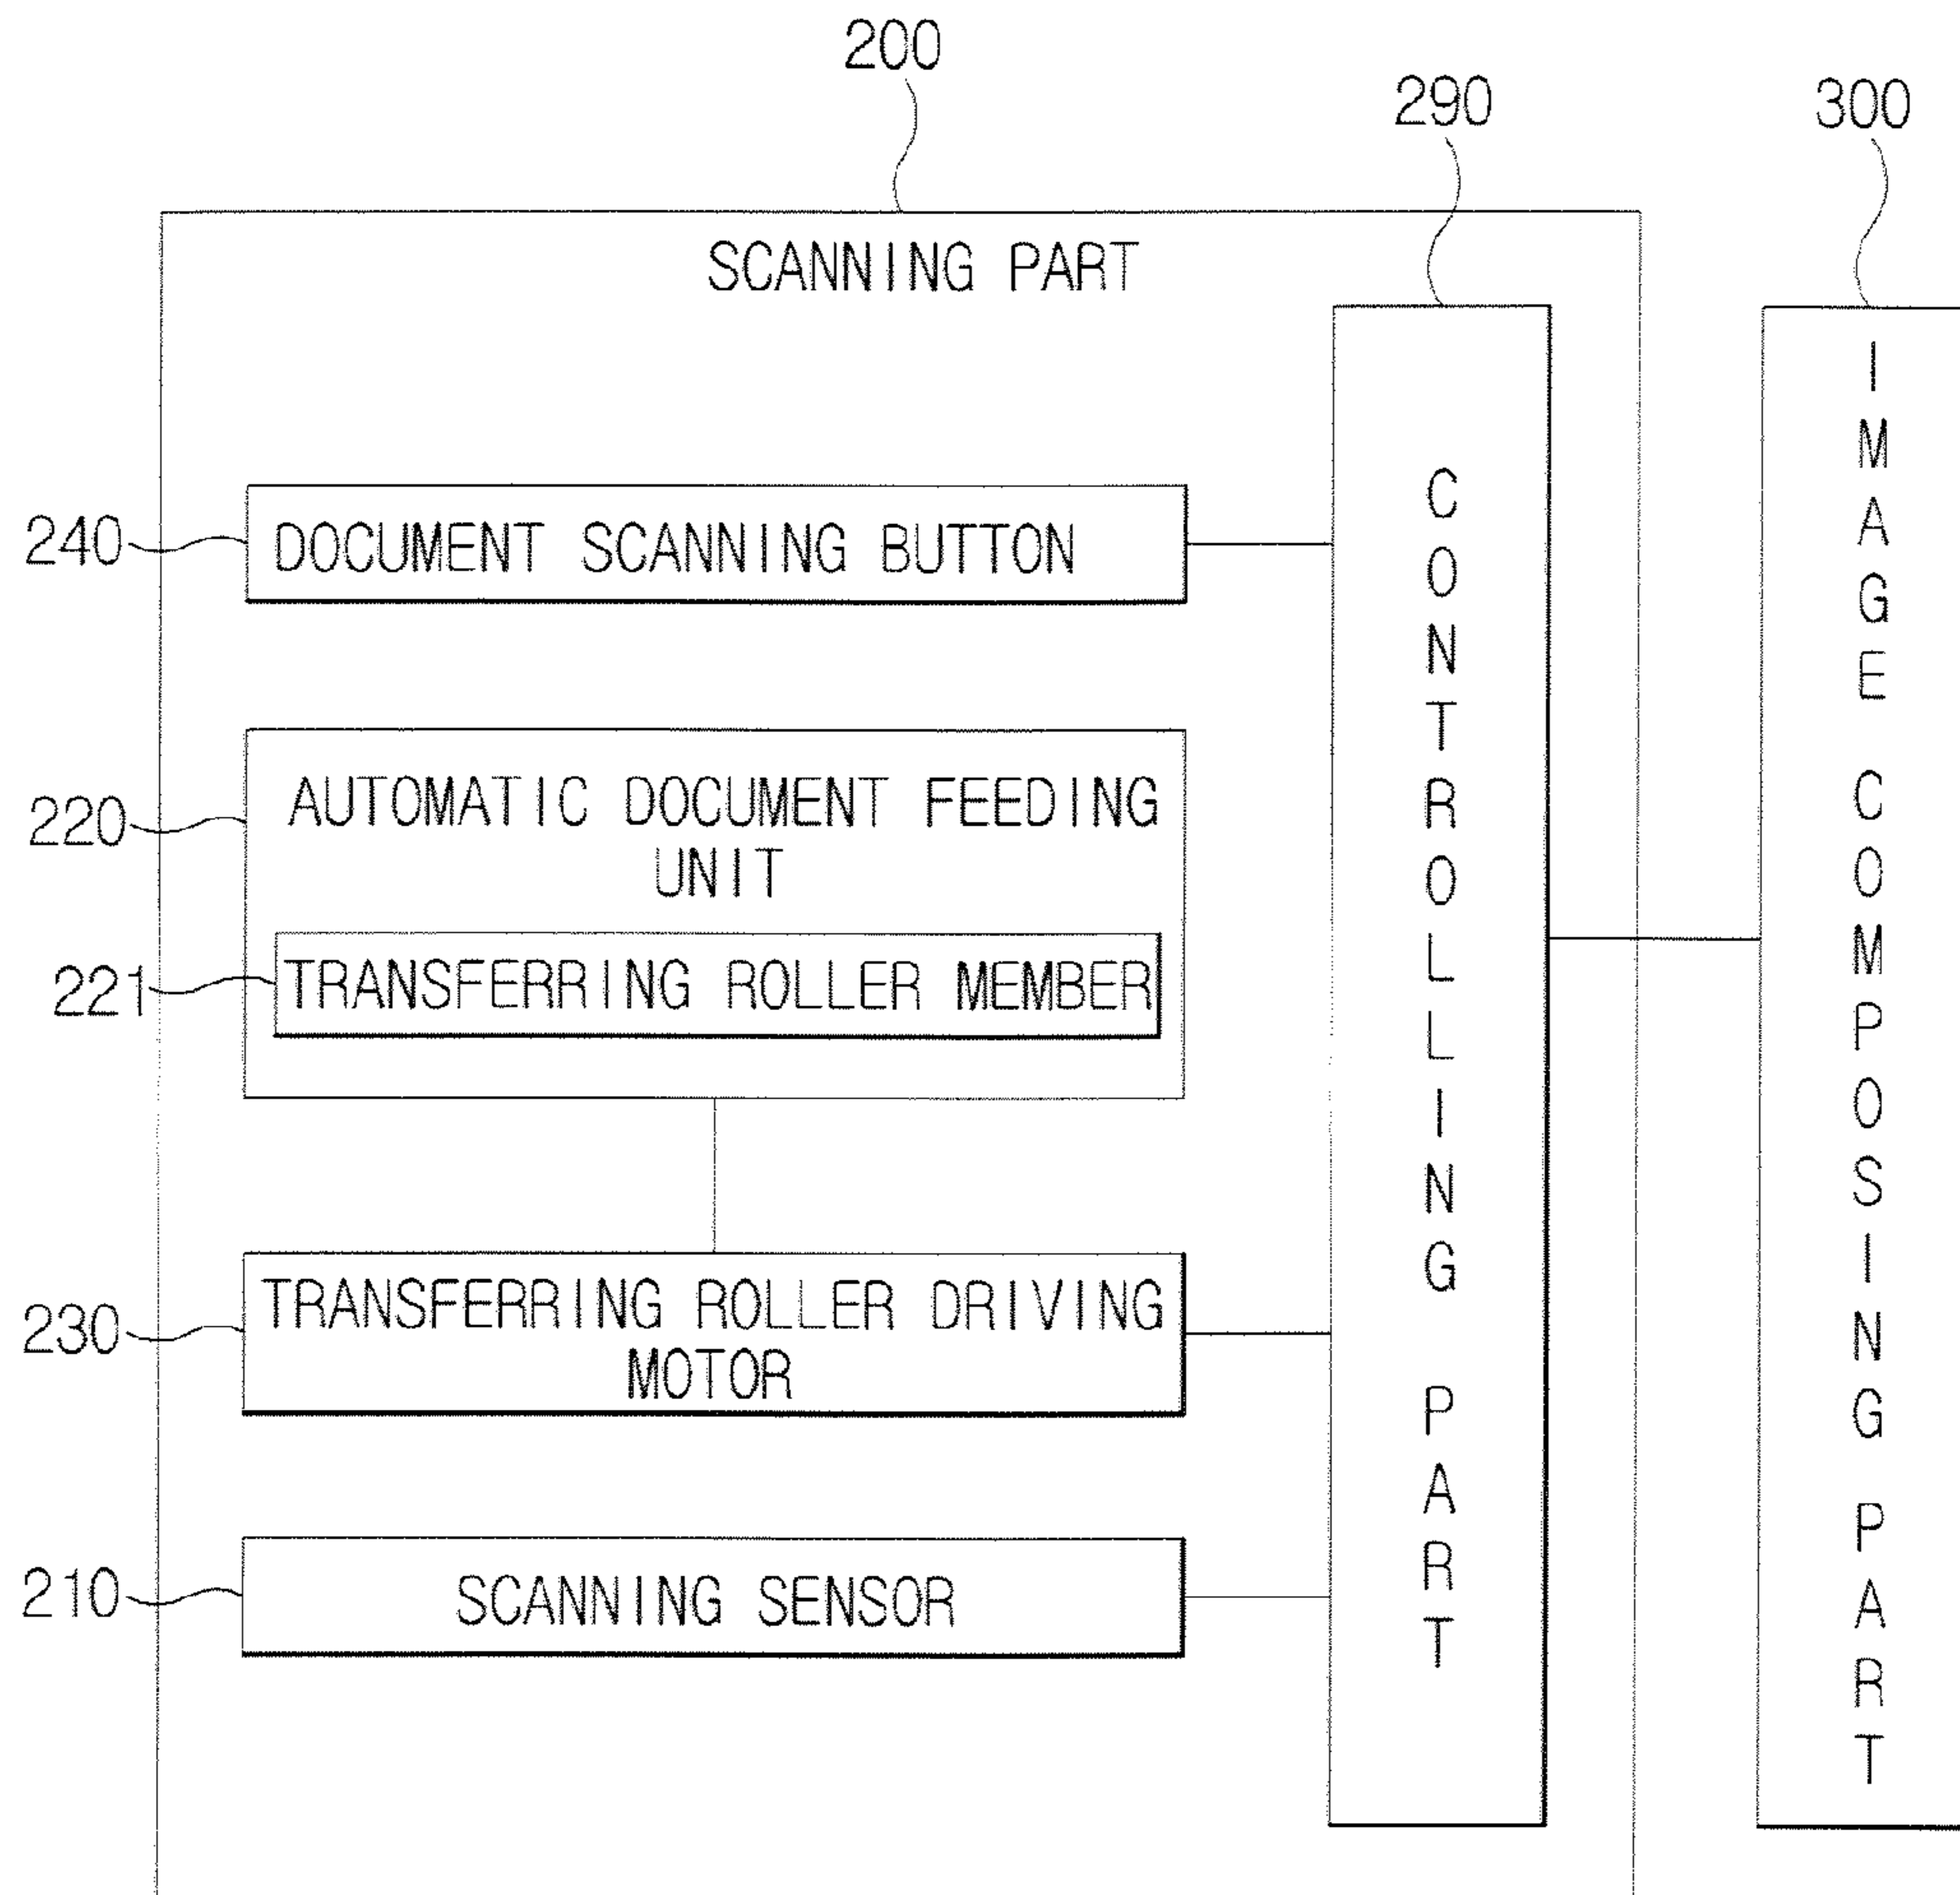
200

290

300

SCANNING PART

240 DOCUMENT SCANNING BUTTON

220 AUTOMATIC DOCUMENT FEEDING UNIT

221 TRANSFERRING ROLLER MEMBER

230 TRANSFERRING ROLLER DRIVING MOTOR

210 SCANNING SENSOR

CONTROLLING PART

IMAGE COMPOSING PART